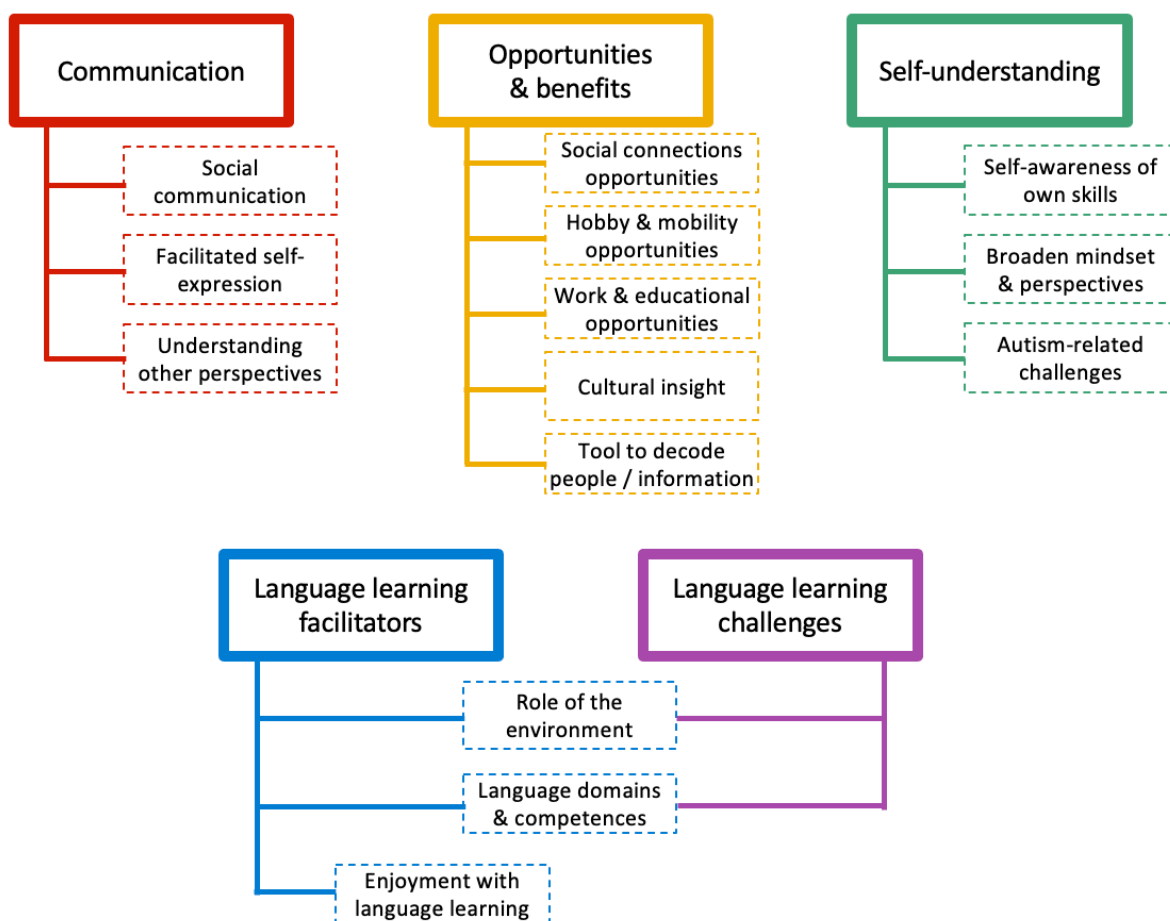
Communication

Social communication

Facilitated self-expression

Understanding other perspectives

Opportunities & benefits

Social connections opportunities

Hobby & mobility opportunities

Work & educational opportunities

Cultural insight

Tool to decode people / information

Self-understanding

Self-awareness of own skills

Broaden mindset & perspectives

Autism-related challenges

Language learning facilitators

Language learning challenges

Role of the environment

Language domains & competences

Enjoyment with language learning